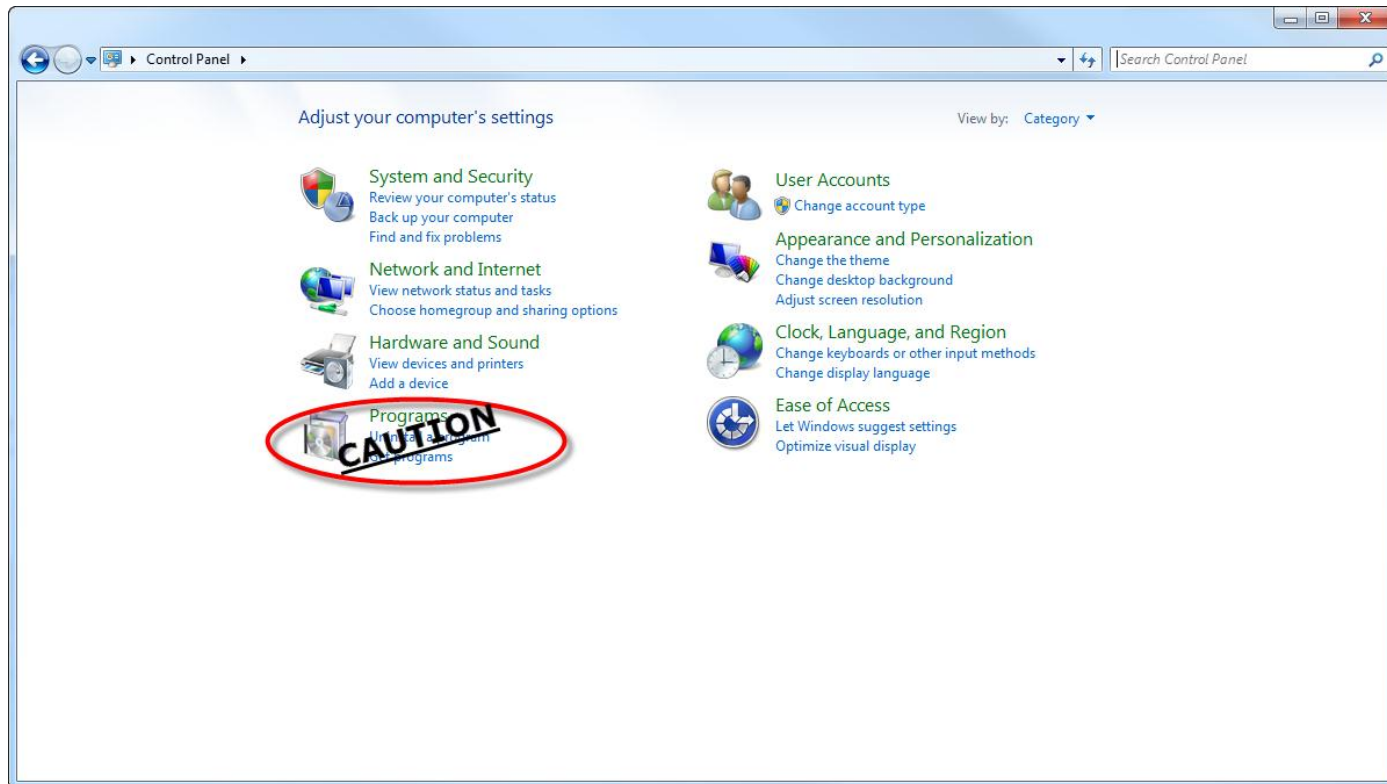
Control Panel

Search Control Panel

Adjust your computer's settings

View by: Category

System and Security
Review your computer's status
Back up your computer
Find and fix problems

Network and Internet
View network status and tasks
Choose homegroup and sharing options

Hardware and Sound
View devices and printers
Add a device

Programs
U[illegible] a program
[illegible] programs

CAUTION

User Accounts
Change account type

Appearance and Personalization
Change the theme
Change desktop background
Adjust screen resolution

Clock, Language, and Region
Change keyboards or other input methods
Change display language

Ease of Access
Let Windows suggest settings
Optimize visual display